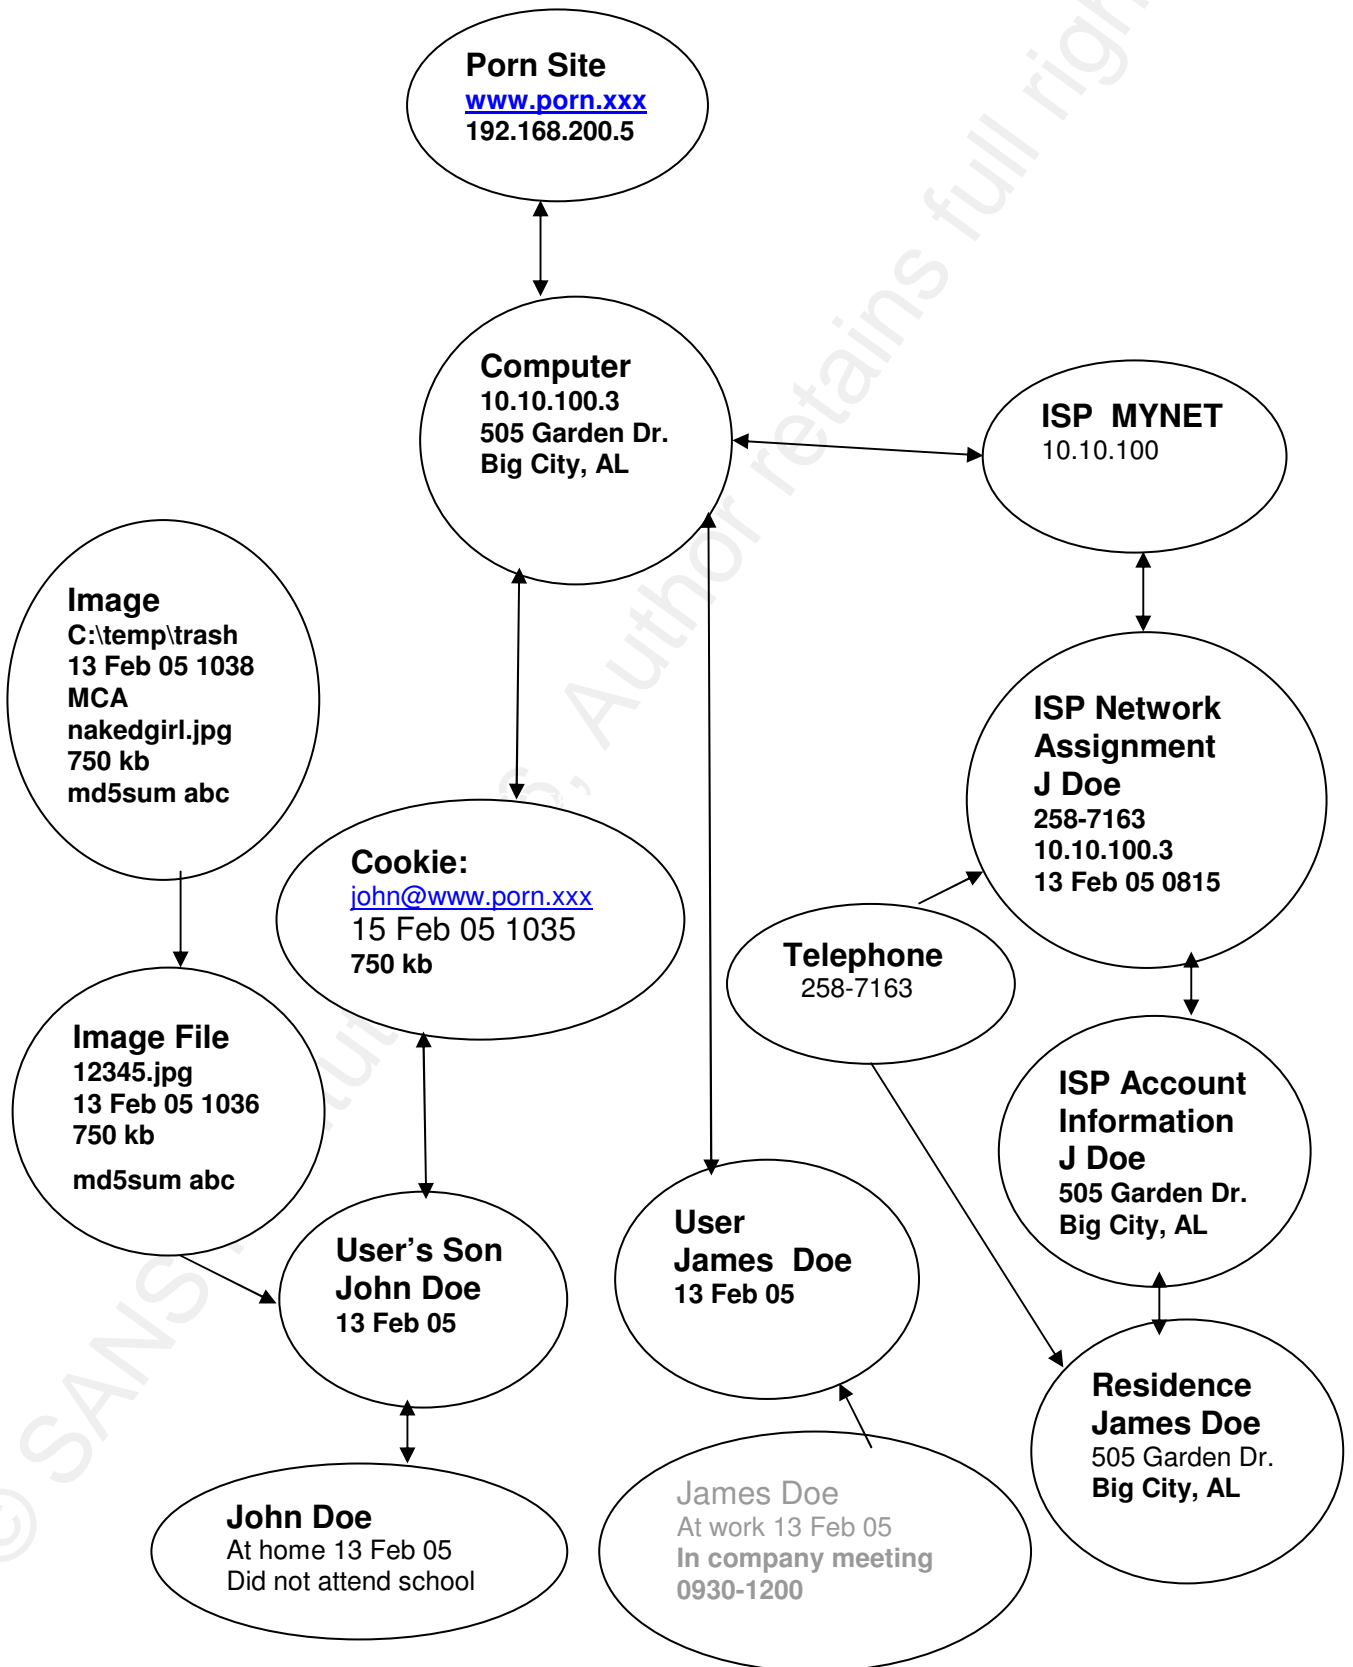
Porn Site
www.porn.xxx
192.168.200.5

Computer
10.10.100.3
505 Garden Dr.
Big City, AL

ISP MYNET
10.10.100

Image
C:\temp\trash
13 Feb 05 1038
MCA
nakedgirl.jpg
750 kb
md5sum abc

ISP Network Assignment
J Doe
258-7163
10.10.100.3
13 Feb 05 0815

Cookie:
john@www.porn.xxx
15 Feb 05 1035
750 kb

Telephone
258-7163

Image File
12345.jpg
13 Feb 05 1036
750 kb
md5sum abc

ISP Account Information
J Doe
505 Garden Dr.
Big City, AL

User's Son
John Doe
13 Feb 05

User
James Doe
13 Feb 05

Residence
James Doe
505 Garden Dr.
Big City, AL

John Doe
At home 13 Feb 05
Did not attend school

James Doe
At work 13 Feb 05
In company meeting
0930-1200

© SANS Institute 2005, Author retains full rights.